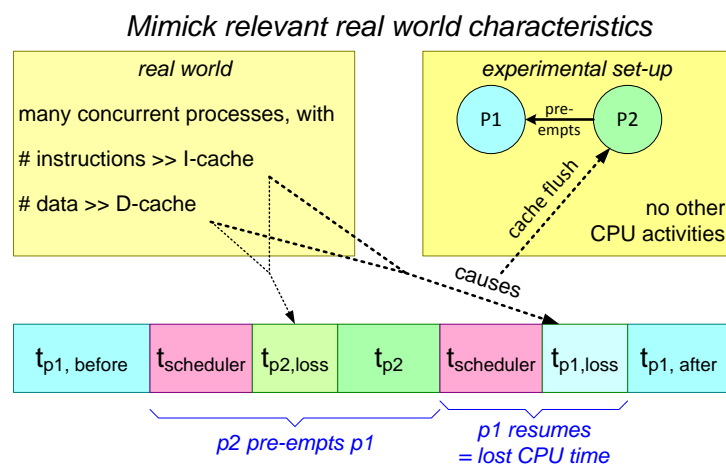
Mimick relevant real world characteristics

real world

many concurrent processes, with

# instructions >> I-cache

# data >> D-cache

experimental set-up

P1

pre-empts

P2

cache flush

no other CPU activities

causes

| $t_{p1, before}$ | $t_{scheduler}$ | $t_{p2,loss}$ | $t_{p2}$ | $t_{scheduler}$ | $t_{p1,loss}$ | $t_{p1, after}$ |
|---|---|---|---|---|---|---|

p2 pre-empts p1

p1 resumes = lost CPU time